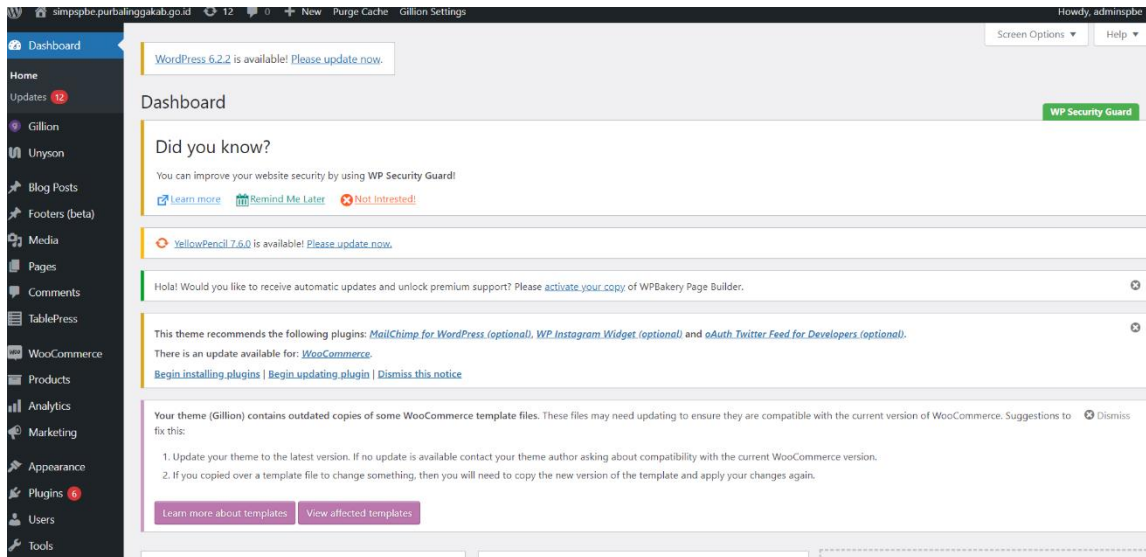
simpspbe.purbalinggakab.go.id 12 0 + New Purge Cache Gillion Settings Howdy, adminspbe

Dashboard
Home
Updates 12
Gillion
Unyson
Blog Posts
Footers (beta)
Media
Pages
Comments
TablePress
WooCommerce
Products
Analytics
Marketing
Appearance
Plugins 6
Users
Tools

Screen Options ▾ Help ▾

WordPress 6.2.2 is available! Please update now.

Dashboard

WP Security Guard

Did you know?

You can improve your website security by using WP Security Guard!

Learn more Remind Me Later Not Intrested!

YellowPencil 7.6.0 is available! Please update now.

Hola! Would you like to receive automatic updates and unlock premium support? Please activate your copy of WPBakery Page Builder.

This theme recommends the following plugins: MailChimp for WordPress (optional), WP Instagram Widget (optional) and oAuth Twitter Feed for Developers (optional).

There is an update available for: WooCommerce.

Begin installing plugins | Begin updating plugin | Dismiss this notice

Your theme (Gillion) contains outdated copies of some WooCommerce template files. These files may need updating to ensure they are compatible with the current version of WooCommerce. Suggestions to fix this:

Dismiss

1. Update your theme to the latest version. If no update is available contact your theme author asking about compatibility with the current WooCommerce version.

2. If you copied over a template file to change something, then you will need to copy the new version of the template and apply your changes again.

Learn more about templates View affected templates